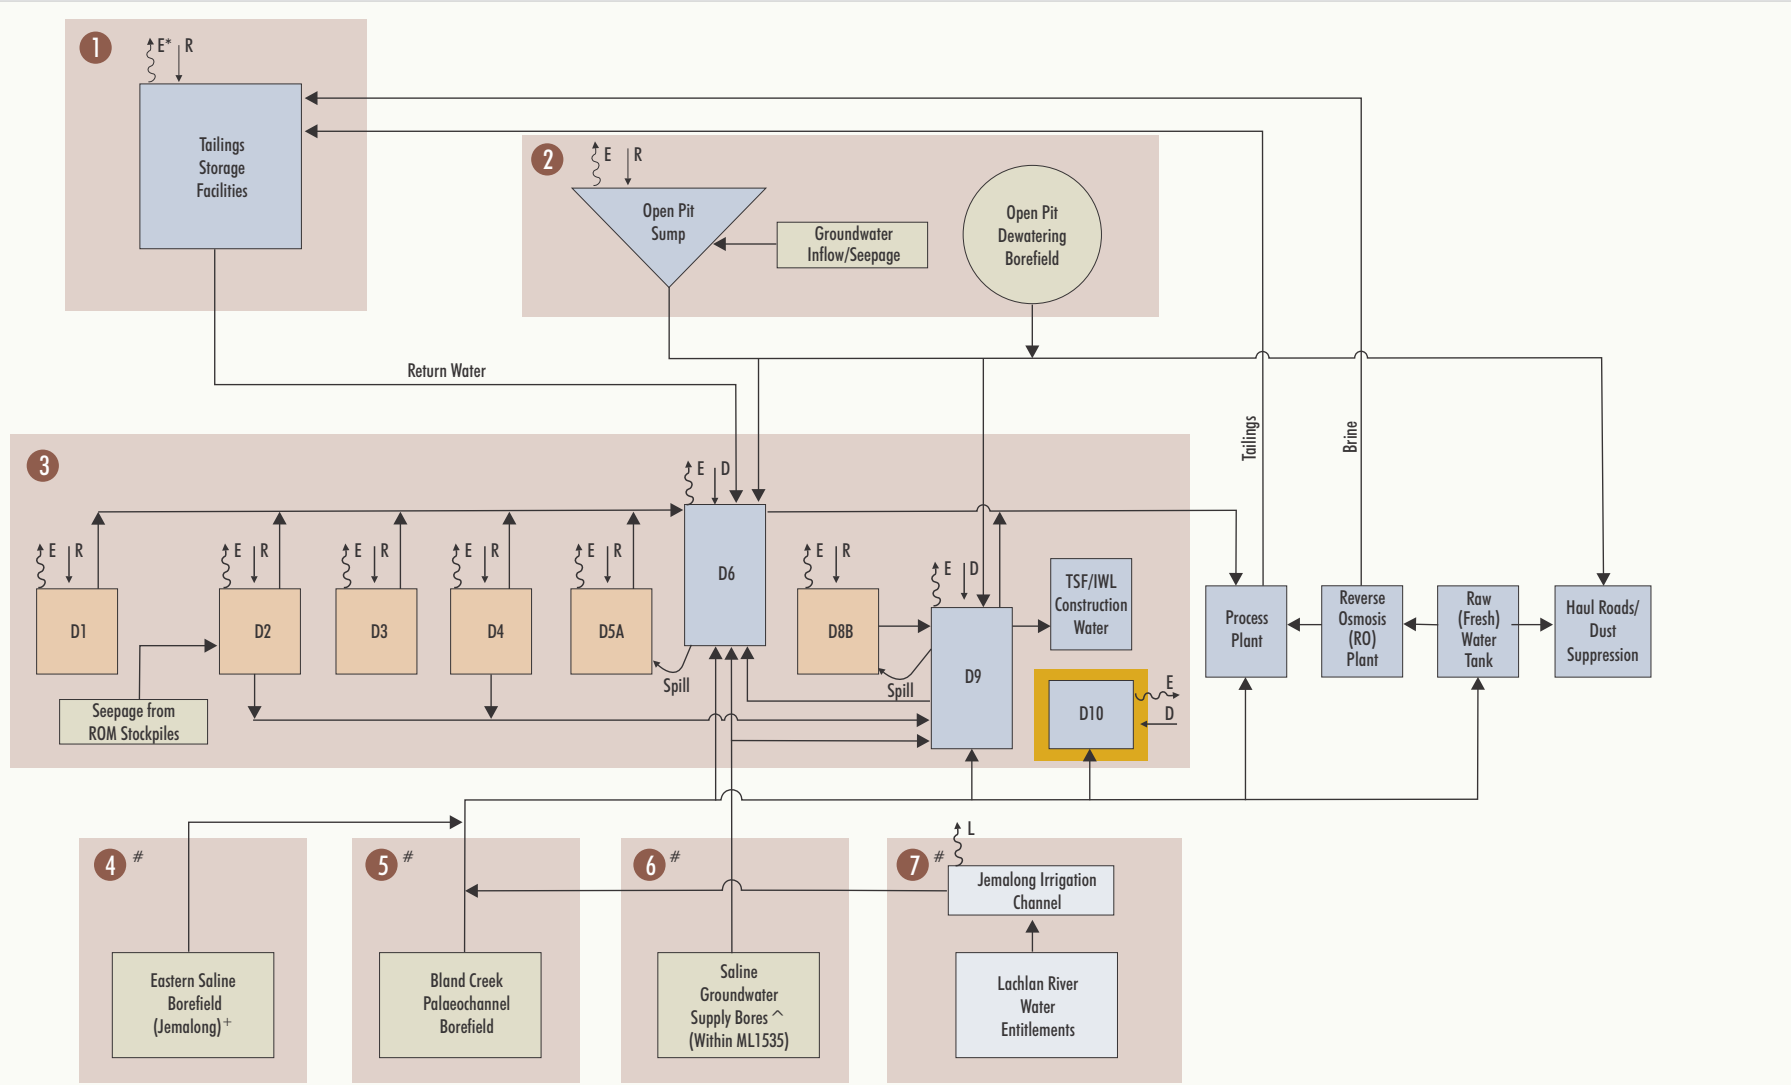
1
E* R
Tailings Storage Facilities

2
E R
Open Pit Sump
Groundwater Inflow/Seepage
Open Pit Dewatering Borefield

Return Water

Tailings
Brine

3
E D
E R
D1
E R
D2
E R
D3
E R
D4
E R
D5A
D6
E R
D8B
E D
D9
TSF/IWL Construction Water
D10
E
D
Spill
Spill
Seepage from ROM Stockpiles

Process Plant
Reverse Osmosis (RO) Plant
Raw (Fresh) Water Tank
Haul Roads/ Dust Suppression

4 #
Eastern Saline Borefield (Jemalong)$^+$

5 #
Bland Creek Palaeochannel Borefield

6 #
Saline Groundwater Supply Bores ^ (Within ML1535)

7 #
L
Jemalong Irrigation Channel
Lachlan River Water Entitlements